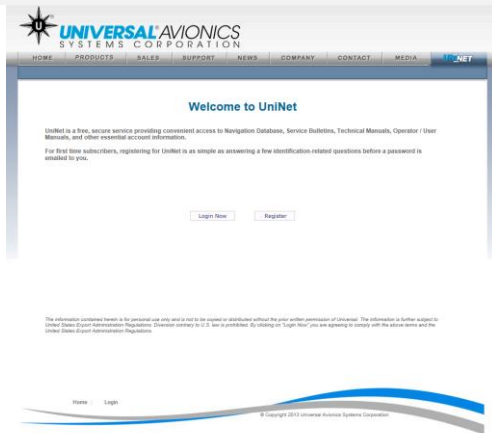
UNIVERSAL AVIONICS SYSTEMS CORPORATION

HOME PRODUCTS SALES SUPPORT NEWS COMPANY CONTACT MEDIA UNINET

Welcome to UniNet

UniNet is a free, secure service providing convenient access to Navigation Database, Service Bulletins, Technical Manuals, Operator / User Manuals, and other essential account information.

For first time subscribers, registering for UniNet is as simple as answering a few identification-related questions before a password is emailed to you.

Login Now Register

The information contained herein is for personal use only and is not to be copied or distributed without the prior written permission of Universal. The information is further subject to United States Export Administration Regulations. Diversion contrary to U.S. law is prohibited. By clicking on "Login Now" you are agreeing to comply with the above terms and the United States Export Administration Regulations.

Home | Login

© Copyright 2013 Universal Avionics Systems Corporation